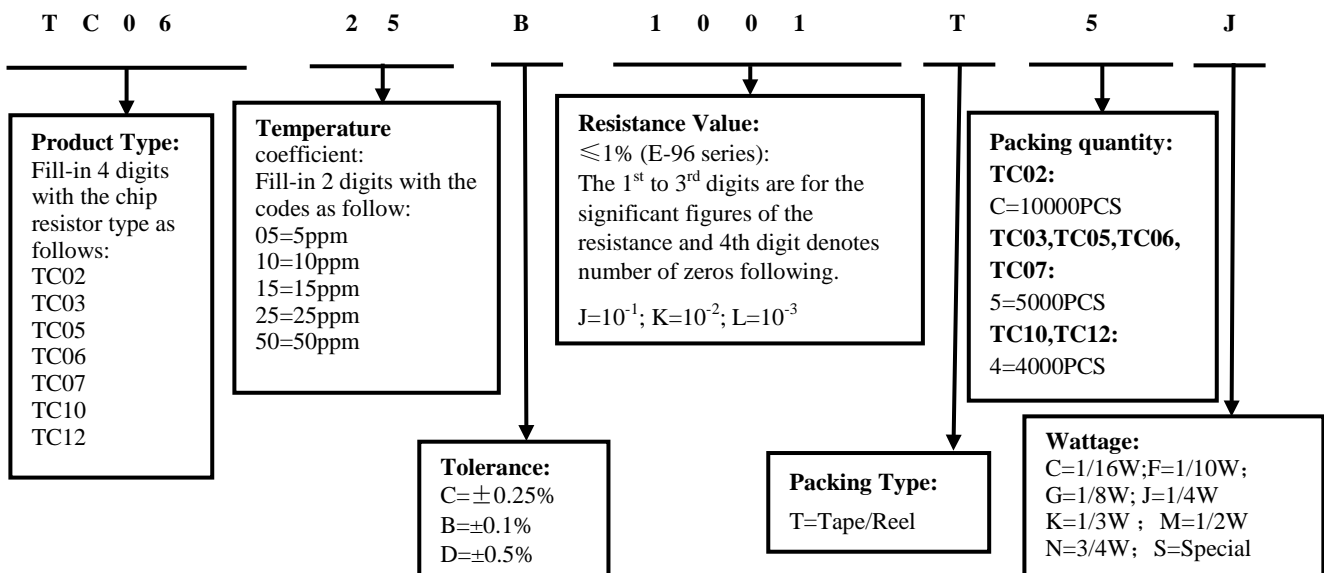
T C 0 6 2 5 B 1 0 0 1 T 5 J

**Product Type:**
Fill-in 4 digits with the chip resistor type as follows:
TC02
TC03
TC05
TC06
TC07
TC10
TC12

**Temperature** coefficient:
Fill-in 2 digits with the codes as follow:
05=5ppm
10=10ppm
15=15ppm
25=25ppm
50=50ppm

**Resistance Value:**
≤1% (E-96 series):
The $1^{st}$ to $3^{rd}$ digits are for the significant figures of the resistance and 4th digit denotes number of zeros following.

J=$10^{-1}$; K=$10^{-2}$; L=$10^{-3}$

**Packing quantity:**
**TC02:**
C=10000PCS
**TC03,TC05,TC06, TC07:**
5=5000PCS
**TC10,TC12:**
4=4000PCS

**Tolerance:**
C=±0.25%
B=±0.1%
D=±0.5%

**Packing Type:**
T=Tape/Reel

**Wattage:**
C=1/16W;F=1/10W;
G=1/8W; J=1/4W
K=1/3W ; M=1/2W
N=3/4W; S=Special